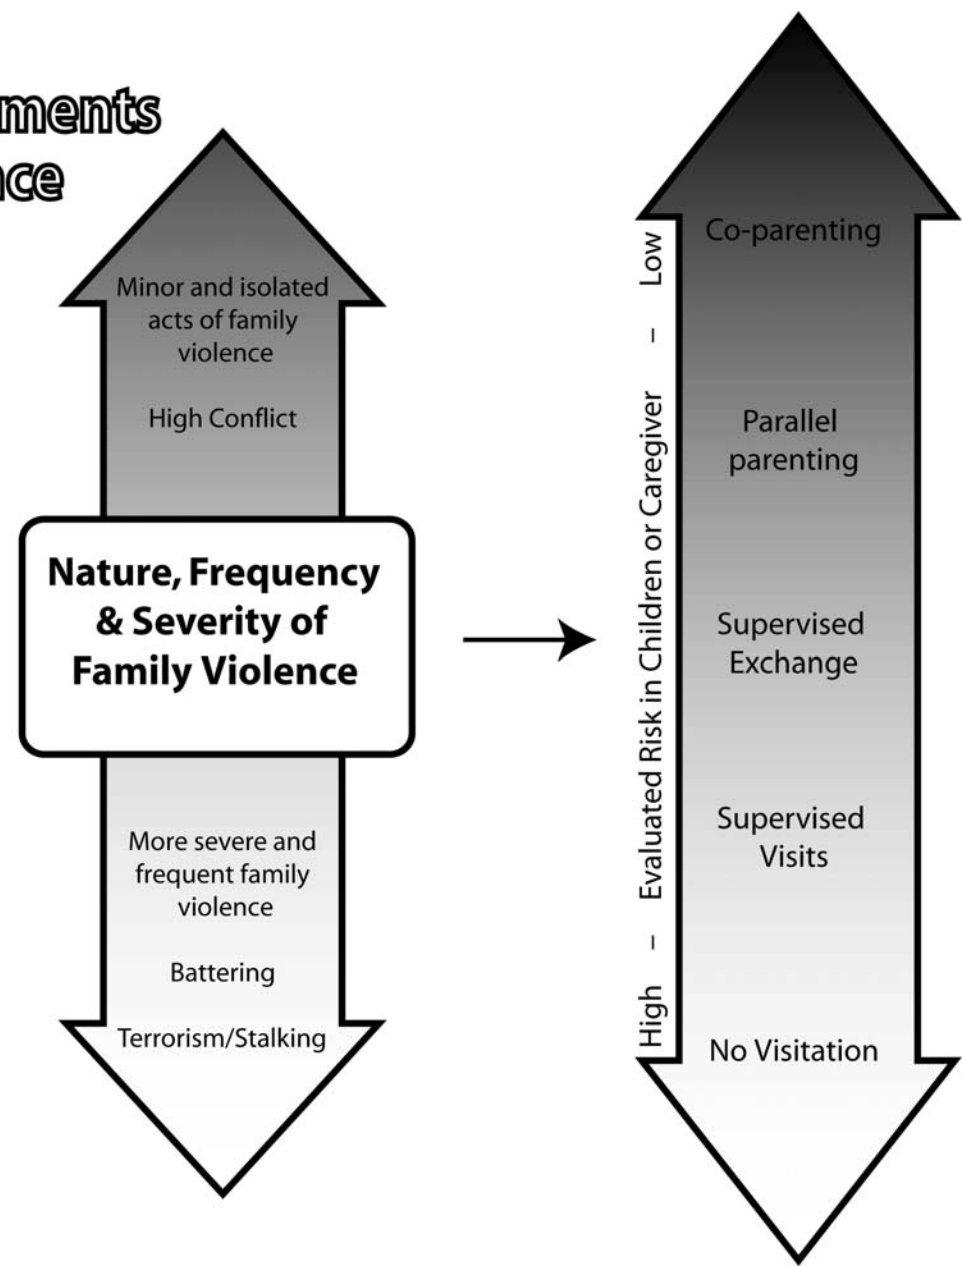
ments
nce

Minor and isolated acts of family violence

High Conflict

Nature, Frequency & Severity of Family Violence

More severe and frequent family violence

Battering

Terrorism/Stalking

High – Evaluated Risk in Children or Caregiver – Low

Co-parenting

Parallel parenting

Supervised Exchange

Supervised Visits

No Visitation